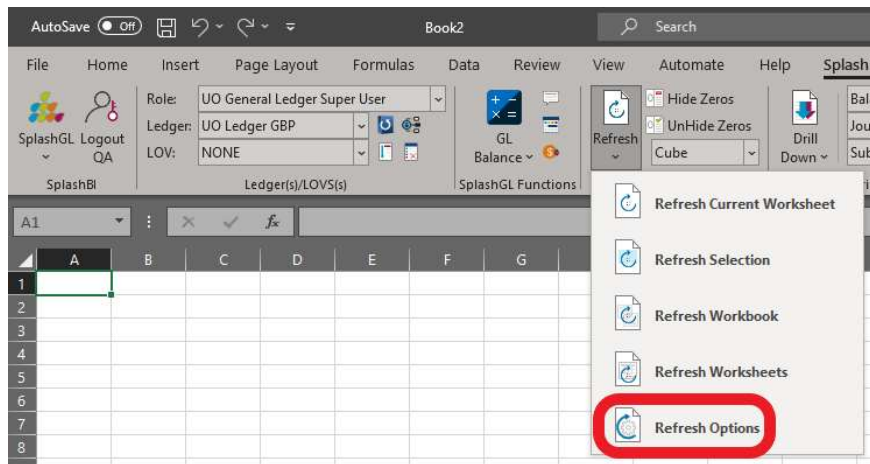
AutoSave Off Book2 Search

File Home Insert Page Layout Formulas Data Review View Automate Help Splash

SplashGL Logout QA

SplashBI

Role: UO General Ledger Super User

Ledger: UO Ledger GBP

LOV: NONE

Ledger(s)/LOVS(s)

GL Balance

SplashGL Functions

Refresh

Hide Zeros

UnHide Zeros

Cube

Drill Down

Bal

Jou

Sub

A1

fx

A B C D E F G

1
2
3
4
5
6
7
8

Refresh Current Worksheet

Refresh Selection

Refresh Workbook

Refresh Worksheets

Refresh Options